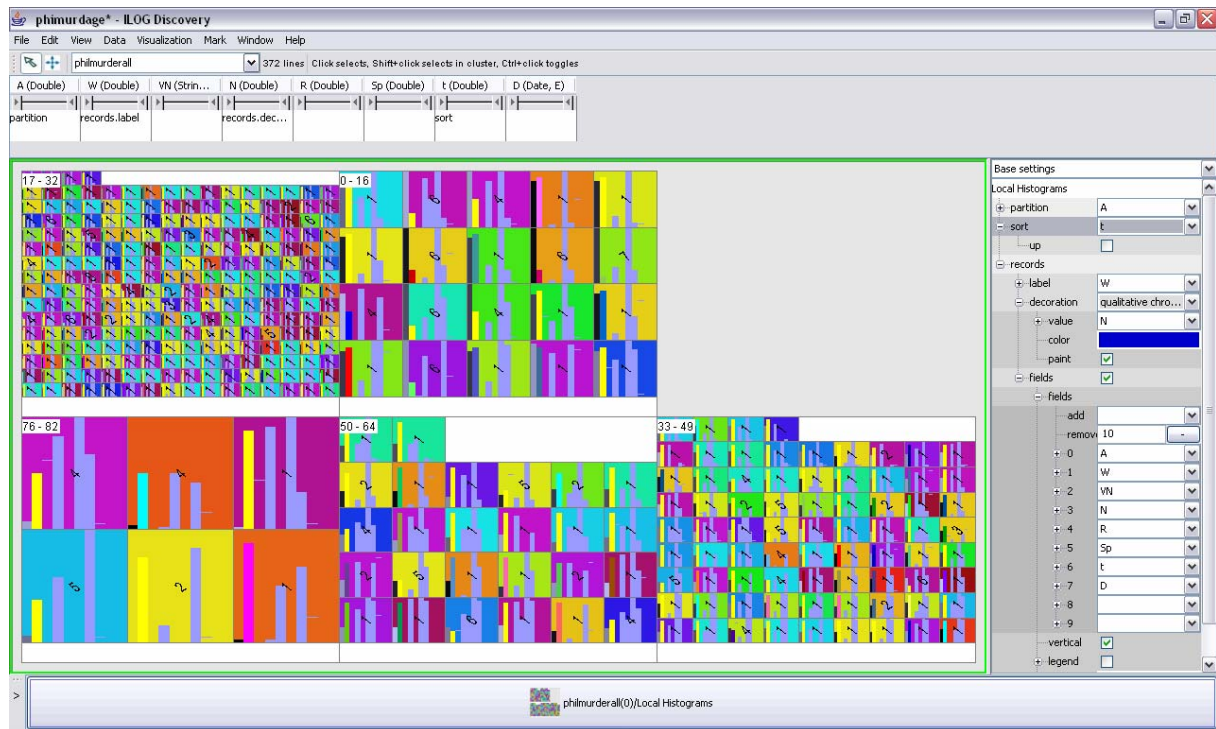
philmurdage* - ILOG Discovery

File Edit View Data Visualization Mark Window Help

philmurderall 372 lines Click selects, Shift+click selects in cluster, Ctrl+click toggles

| A (Double) | W (Double) | VN (Strin... | N (Double) | R (Double) | Sp (Double) | t (Double) | D (Date, E) |
|---|---|---|---|---|---|---|---|
| partition | records.label | | records.dec... | | | sort | |

17 - 32
0 - 16
76 - 82
50 - 64
33 - 49

Base settings
Local Histograms
partition A
sort t
up
records
label W
decoration qualitative chro...
value N
color
paint
fields
fields
add
remov 10 -
0 A
1 W
2 VN
3 N
4 R
5 Sp
6 t
7 D
8
9
vertical
legend

>

philmurderall(0)/Local Histograms